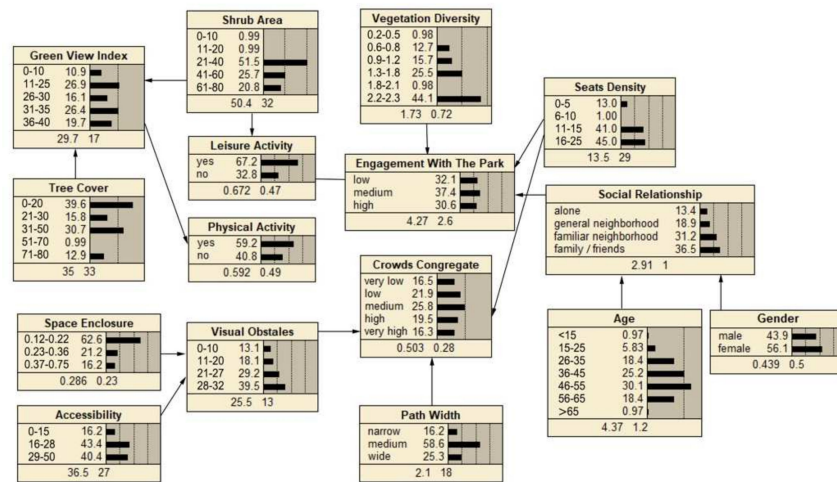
Shrub Area
0-10 0.99
11-20 0.99
21-40 51.5
41-60 25.7
61-80 20.8
50.4 32

Vegetation Diversity
0.2-0.5 0.98
0.6-0.8 12.7
0.9-1.2 15.7
1.3-1.8 25.5
1.8-2.1 0.98
2.2-2.3 44.1
1.73 0.72

Green View Index
0-10 10.9
11-25 26.9
26-30 16.1
31-35 26.4
36-40 19.7
29.7 17

Seats Density
0-5 13.0
6-10 1.00
11-15 41.0
16-25 45.0
13.5 29

Leisure Activity
yes 67.2
no 32.8
0.672 0.47

Engagement With The Park
low 32.1
medium 37.4
high 30.6
4.27 2.6

Tree Cover
0-20 39.6
21-30 15.8
31-50 30.7
51-70 0.99
71-80 12.9
35 33

Social Relationship
alone 13.4
general neighborhood 18.9
familiar neighborhood 31.2
family / friends 36.5
2.91 1

Physical Activity
yes 59.2
no 40.8
0.592 0.49

Crowds Congregate
very low 16.5
low 21.9
medium 25.8
high 19.5
very high 16.3
0.503 0.28

Space Enclosure
0.12-0.22 62.6
0.23-0.36 21.2
0.37-0.75 16.2
0.286 0.23

Visual Obstales
0-10 13.1
11-20 18.1
21-27 29.2
28-32 39.5
25.5 13

Age
<15 0.97
15-25 5.83
26-35 18.4
36-45 25.2
46-55 30.1
56-65 18.4
>65 0.97
4.37 1.2

Gender
male 43.9
female 56.1
0.439 0.5

Accessibility
0-15 16.2
16-28 43.4
29-50 40.4
36.5 27

Path Width
narrow 16.2
medium 58.6
wide 25.3
2.1 18